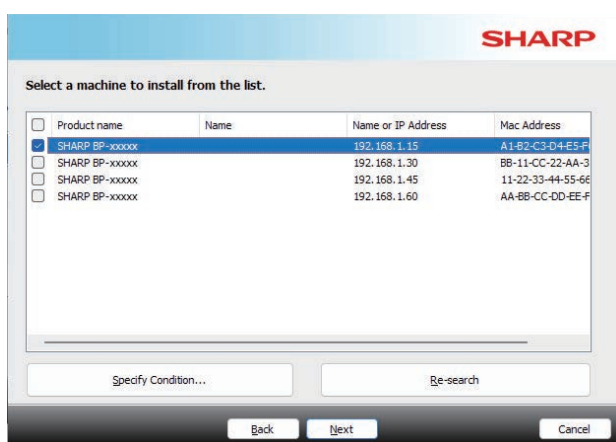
SHARP

Select a machine to install from the list.

| | Product name | Name | Name or IP Address | Mac Address |
|---|---|---|---|---|
| ☑ | SHARP BP-xxxxx | | 192.168.1.15 | A1-B2-C3-D4-E5-F |
| ☐ | SHARP BP-xxxxx | | 192.168.1.30 | BB-11-CC-22-AA-3 |
| ☐ | SHARP BP-xxxxx | | 192.168.1.45 | 11-22-33-44-55-66 |
| ☐ | SHARP BP-xxxxx | | 192.168.1.60 | AA-BB-CC-DD-EE-F |

Specify Condition...

Re-search

Back

Next

Cancel